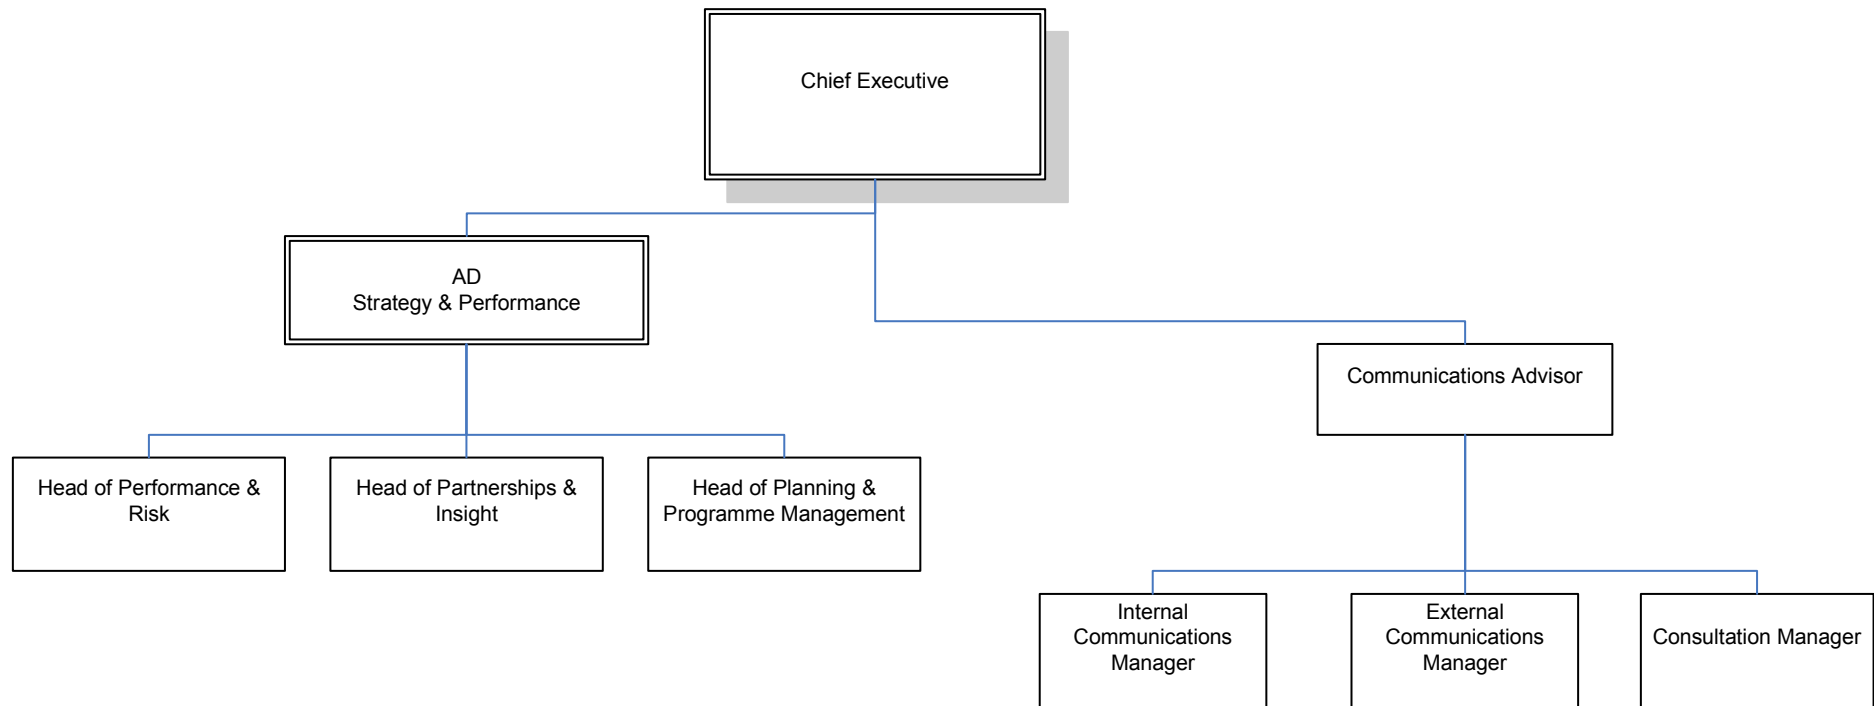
Chief Executive

AD
Strategy & Performance

Communications Advisor

Head of Performance & Risk

Head of Partnerships & Insight

Head of Planning & Programme Management

Internal Communications Manager

External Communications Manager

Consultation Manager